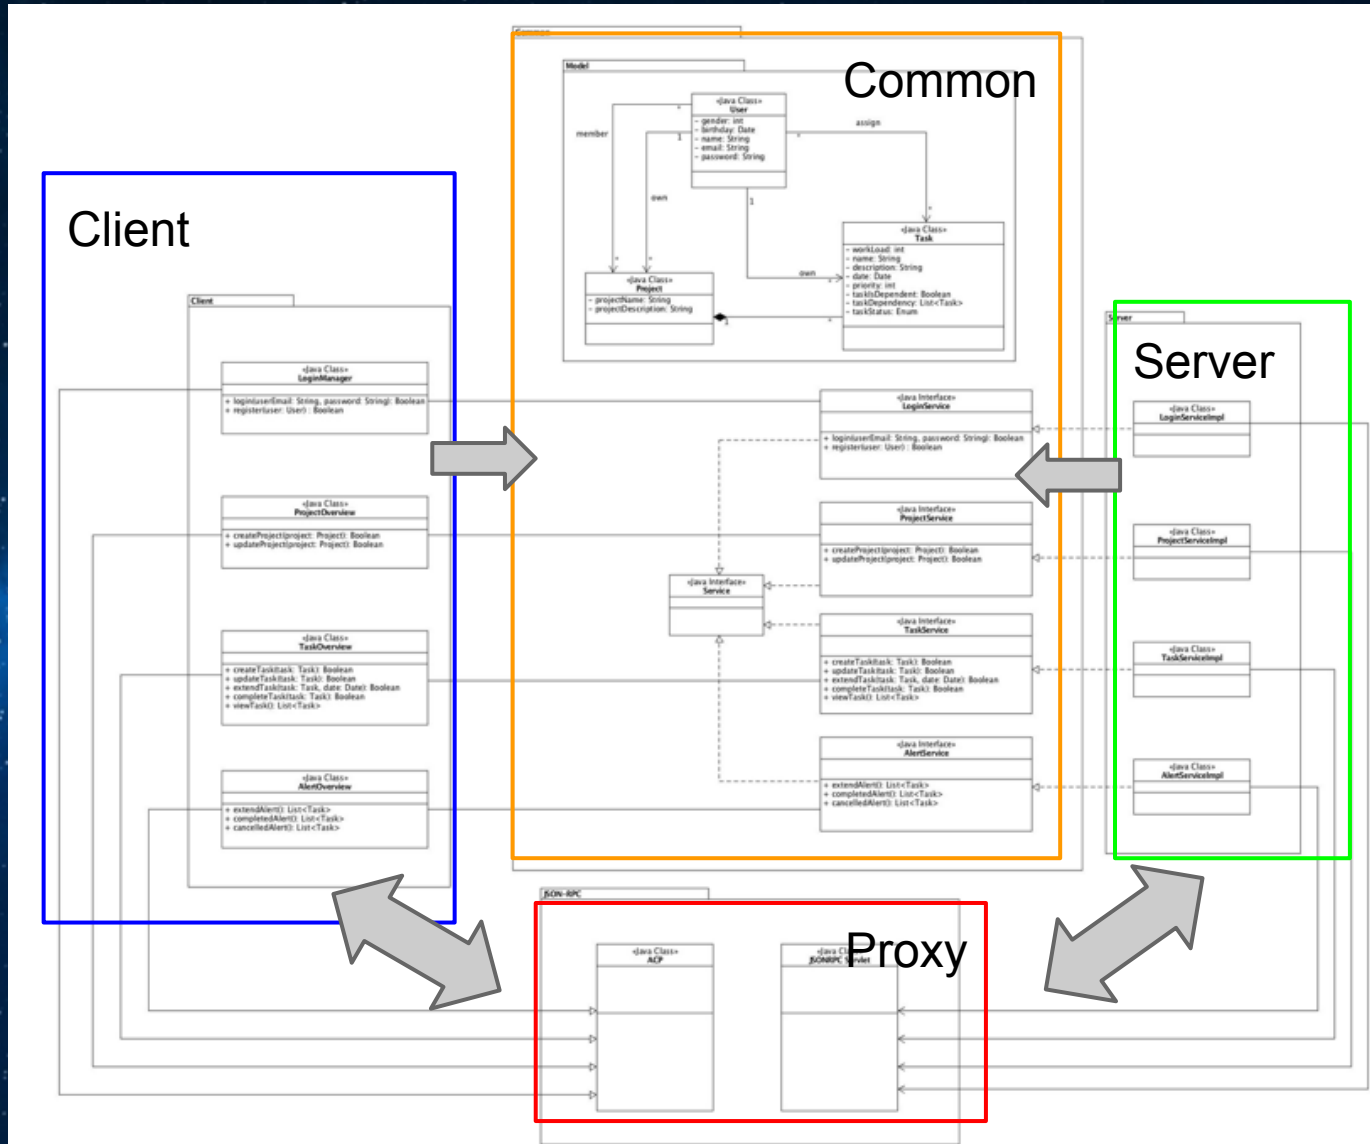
Common

Model

«Java Class»
User
- gender: int
- birthday: Date
- name: String
- email: String
- password: String

member
assign
own
own
1
1
1

«Java Class»
Task
- workLoad: int
- name: String
- description: String
- date: Date
- priority: int
- taskIsDependent: Boolean
- taskDependency: List<Task>
- taskStatus: Enum

«Java Class»
Project
- projectName: String
- projectDescription: String

Client

Client

«Java Class»
LoginManager
+ login(userEmail: String, password: String): Boolean
+ register(user: User) : Boolean

«Java Class»
ProjectOverview
+ createProject(project: Project): Boolean
+ updateProject(project: Project): Boolean

«Java Class»
TaskOverview
+ createTask(task: Task): Boolean
+ updateTask(task: Task): Boolean
+ extendTask(task: Task, date: Date): Boolean
+ completeTask(task: Task): Boolean
+ viewTask(): List<Task>

«Java Class»
AlertOverview
+ extendAlert(): List<Task>
+ completedAlert(): List<Task>
+ cancelledAlert(): List<Task>

«Java Interface»
LoginService
+ login(userEmail: String, password: String): Boolean
+ register(user: User) : Boolean

«Java Interface»
ProjectService
+ createProject(project: Project): Boolean
+ updateProject(project: Project): Boolean

«Java Interface»
Service

«Java Interface»
TaskService
+ createTask(task: Task): Boolean
+ updateTask(task: Task): Boolean
+ extendTask(task: Task, date: Date): Boolean
+ completeTask(task: Task): Boolean
+ viewTask(): List<Task>

«Java Interface»
AlertService
+ extendAlert(): List<Task>
+ completedAlert(): List<Task>
+ cancelledAlert(): List<Task>

Server

Server

«Java Class»
LoginServiceImpl

«Java Class»
ProjectServiceImpl

«Java Class»
TaskServiceImpl

«Java Class»
AlertServiceImpl

JSON-RPC

«Java Class»
ACP

«Java Class»
JSONRPCServlet

Proxy